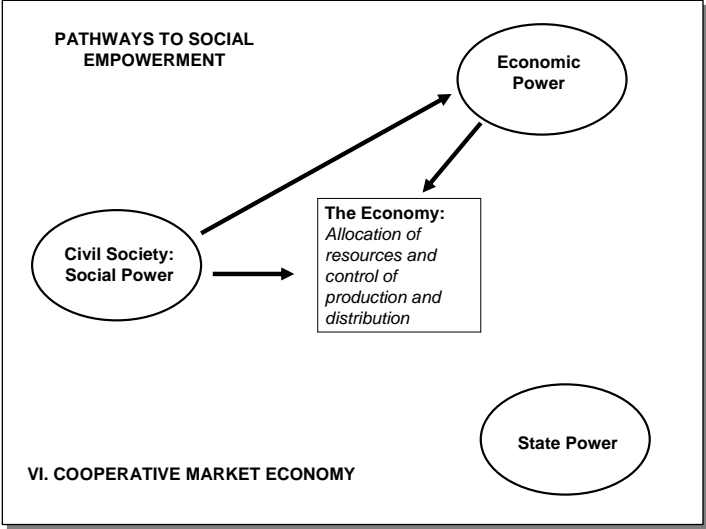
PATHWAYS TO SOCIAL EMPOWERMENT

Economic Power

The Economy: *Allocation of resources and control of production and distribution*

Civil Society: Social Power

State Power

VI. COOPERATIVE MARKET ECONOMY